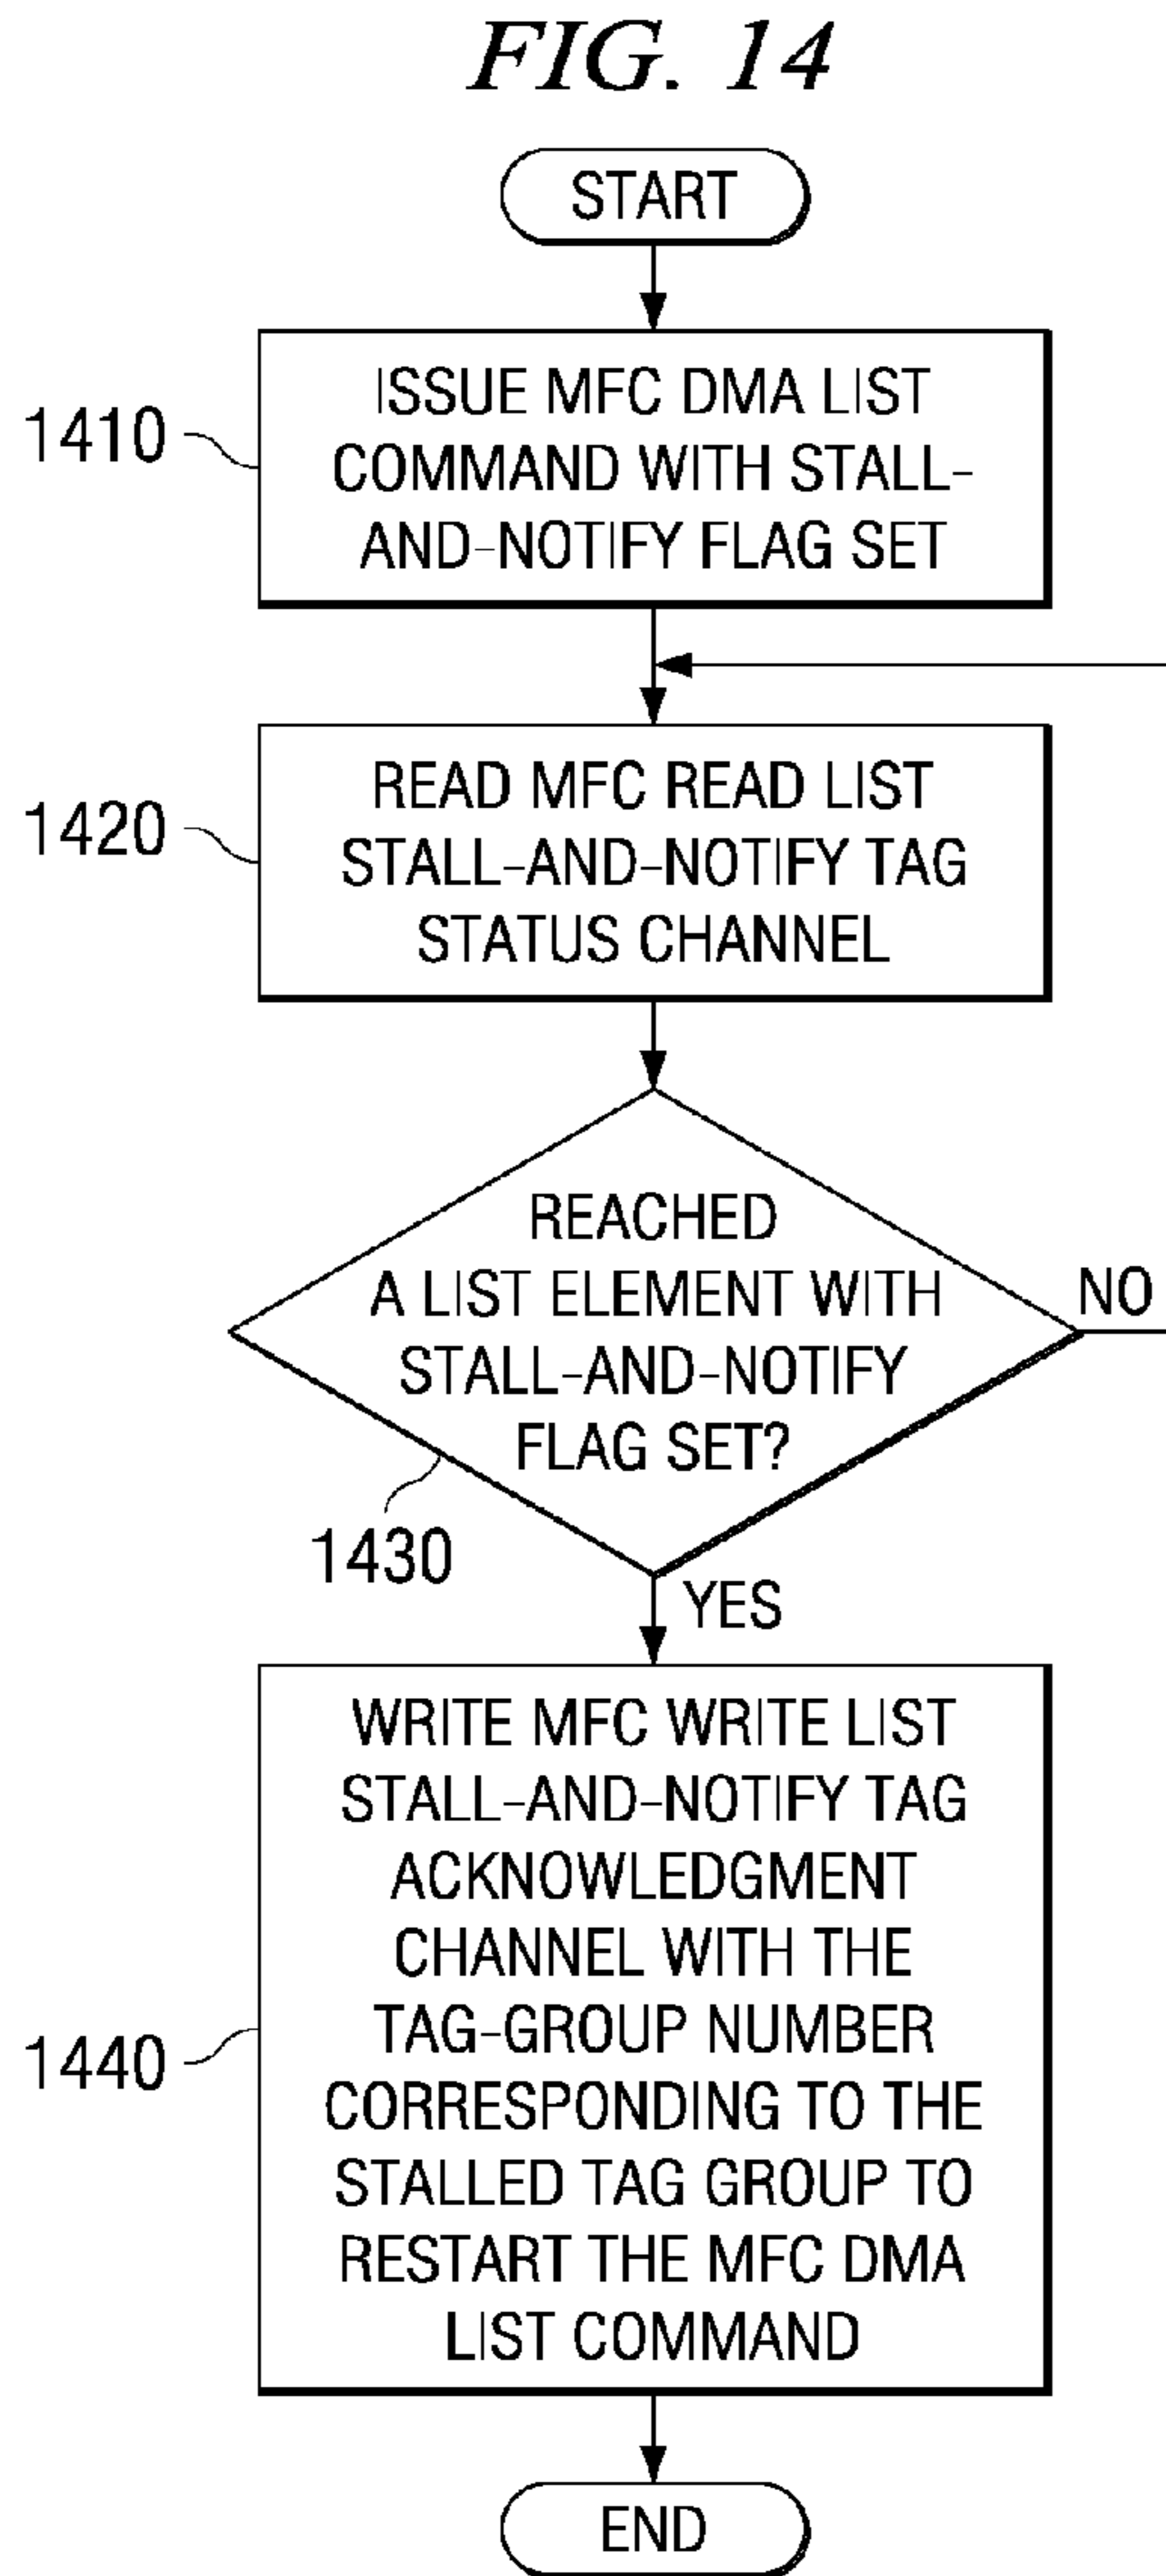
FIG. 14

START

1410

ISSUE MFC DMA LIST COMMAND WITH STALL-AND-NOTIFY FLAG SET

1420

READ MFC READ LIST STALL-AND-NOTIFY TAG STATUS CHANNEL

REACHED A LIST ELEMENT WITH STALL-AND-NOTIFY FLAG SET?

NO

1430

YES

1440

WRITE MFC WRITE LIST STALL-AND-NOTIFY TAG ACKNOWLEDGMENT CHANNEL WITH THE TAG-GROUP NUMBER CORRESPONDING TO THE STALLED TAG GROUP TO RESTART THE MFC DMA LIST COMMAND

END